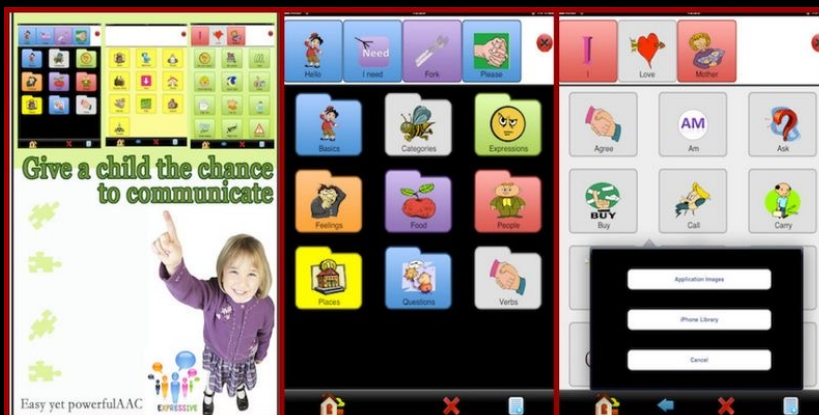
Give a child the chance to communicate

Easy yet powerfulAAC

EXPRESSIVE

Need

Hello

I need

Fork

Please

Basics

Categories

Expressions

Feelings

Food

People

Places

Questions

Verbs

AM

I

Love

Mother

Agree

Am

Ask

BUY

Buy

Call

Carry

Application Images

iPhone Library

Cancel